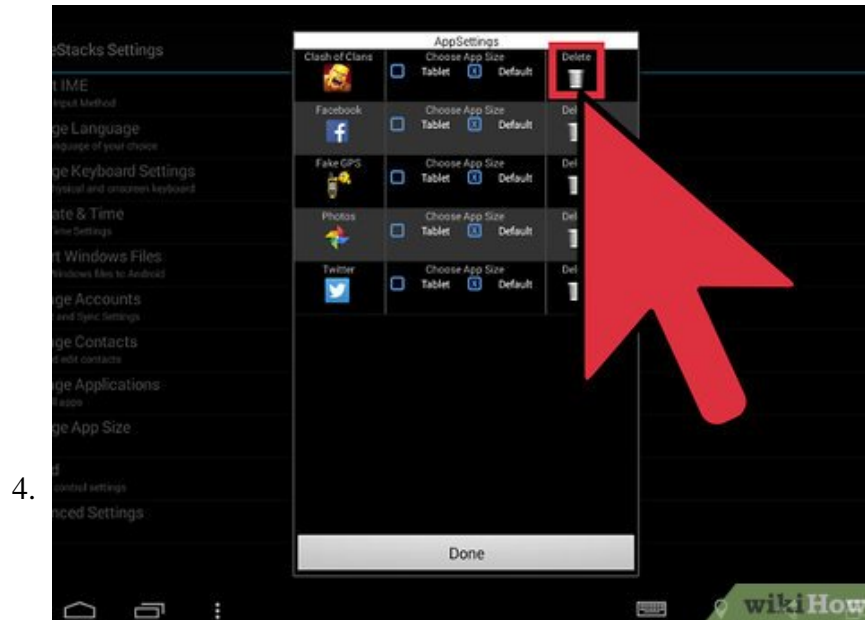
4.

eStacks Settings

t IME
Input Method

ge Language
language of your choice

ge Keyboard Settings
hysical and onscreen keyboard

ate & Time
Time Settings

t Windows Files
Windows files to Android

ge Accounts
and Sync Settings

ge Contacts
d edit contacts

ge Applications
ll apps

ge App Size

d
control settings

nced Settings

AppSettings

| | | |
|---|---|---|
| Clash of Clans | Choose App Size Tablet Default | Delete |
| Facebook | Choose App Size Tablet Default | Del |
| Fake GPS | Choose App Size Tablet Default | Del |
| Photos | Choose App Size Tablet Default | Del |
| Twitter | Choose App Size Tablet Default | Del |

Done

wikiHow